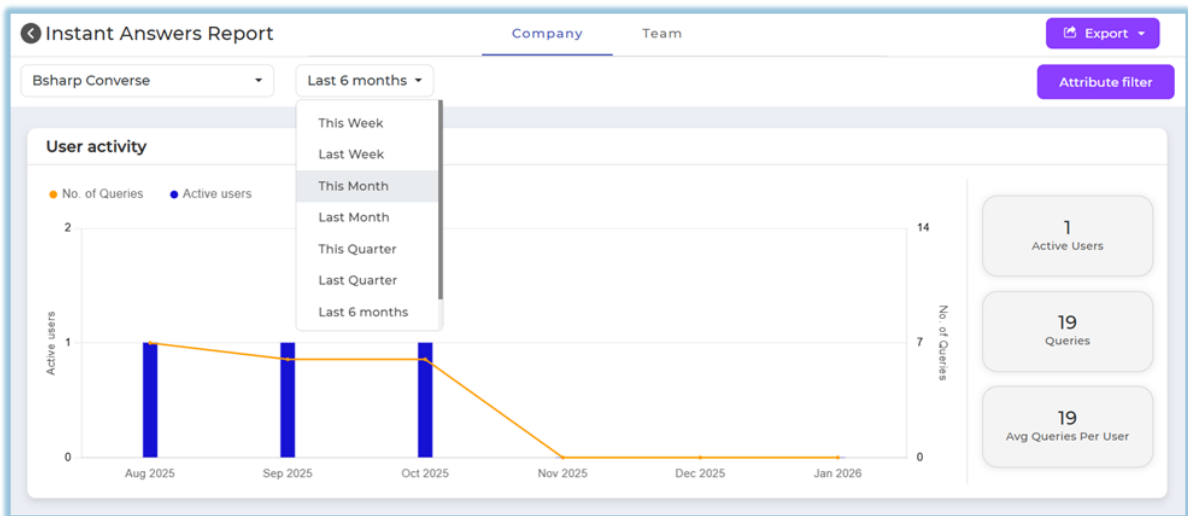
Instant Answers Report

Company Team

Export

Bsharp Converse

Last 6 months

Attribute filter

This Week
Last Week
This Month
Last Month
This Quarter
Last Quarter
Last 6 months

User activity

No. of Queries Active users

2
1
0
Active users

14
7
0
No. of Queries

Aug 2025 Sep 2025 Oct 2025 Nov 2025 Dec 2025 Jan 2026

1
Active Users

19
Queries

19
Avg Queries Per User